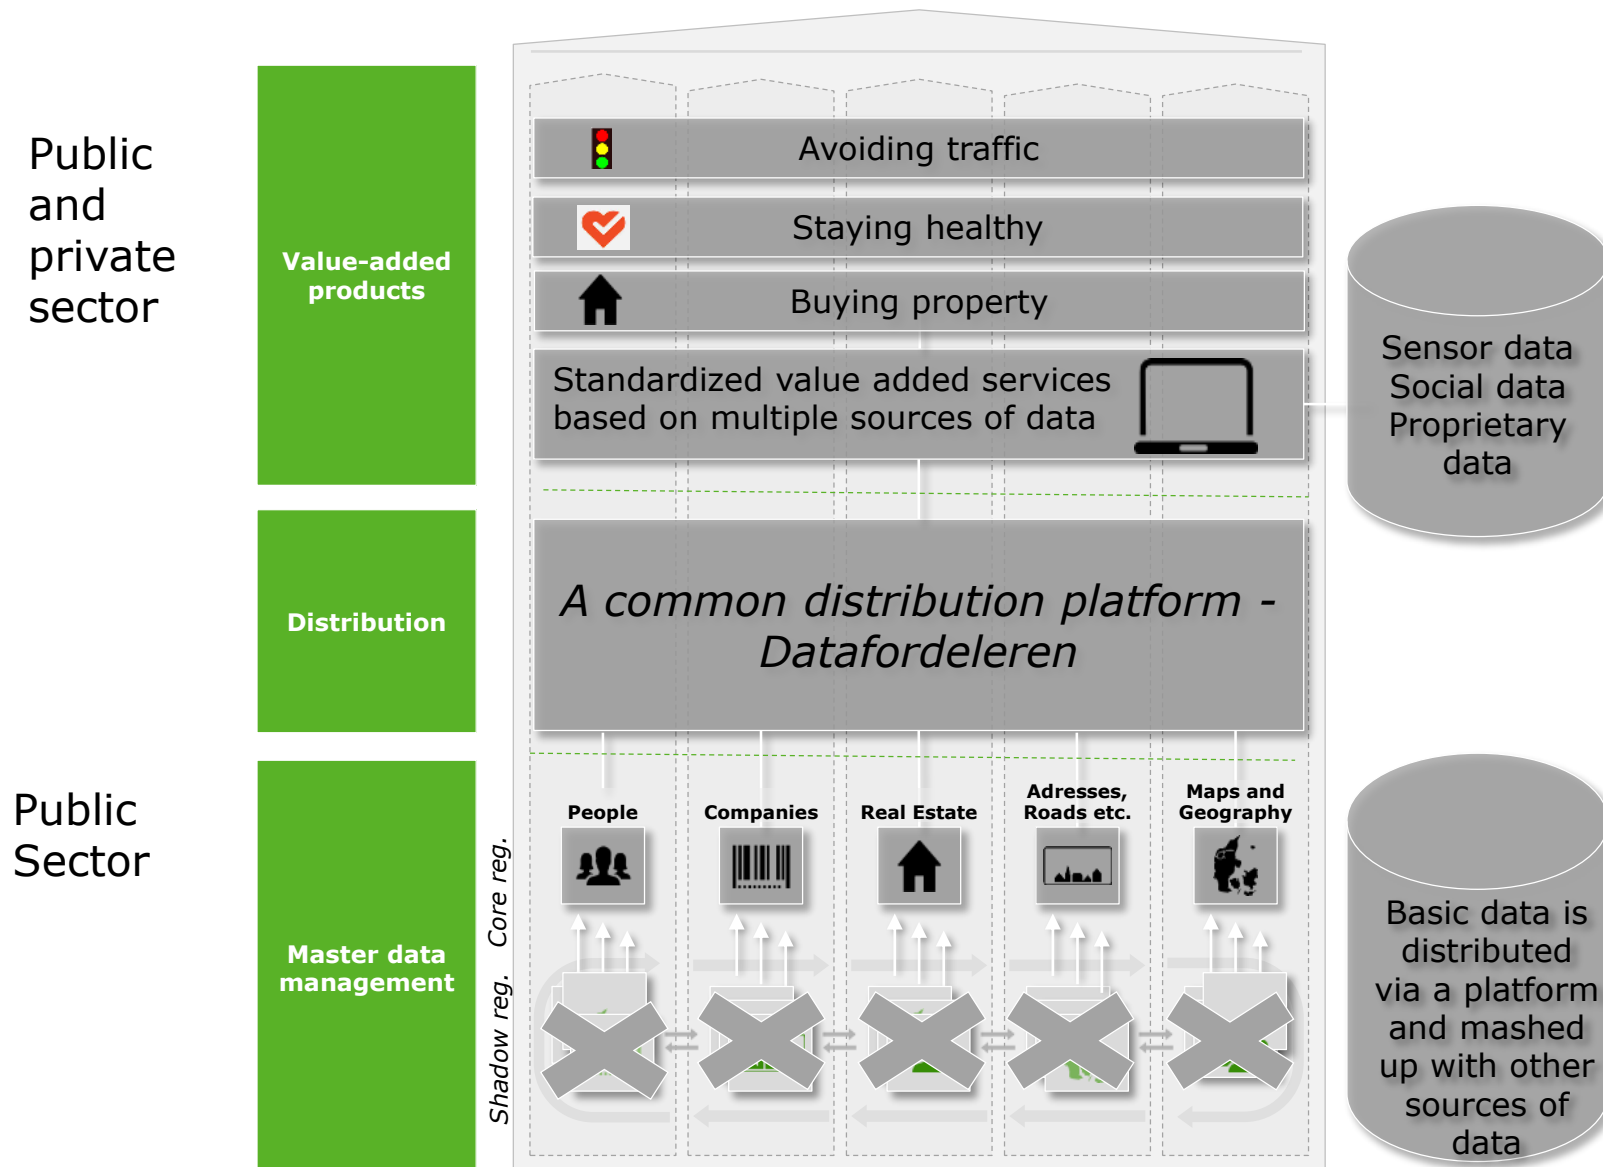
Public and private sector

Value-added products

Distribution

Public Sector

Master data management

Avoiding traffic

Staying healthy

Buying property

Standardized value added services based on multiple sources of data

Sensor data Social data Proprietary data

A common distribution platform - Datafordeleren

Core reg.

Shadow reg.

People

Companies

Real Estate

Adresses, Roads etc.

Maps and Geography

Basic data is distributed via a platform and mashed up with other sources of data